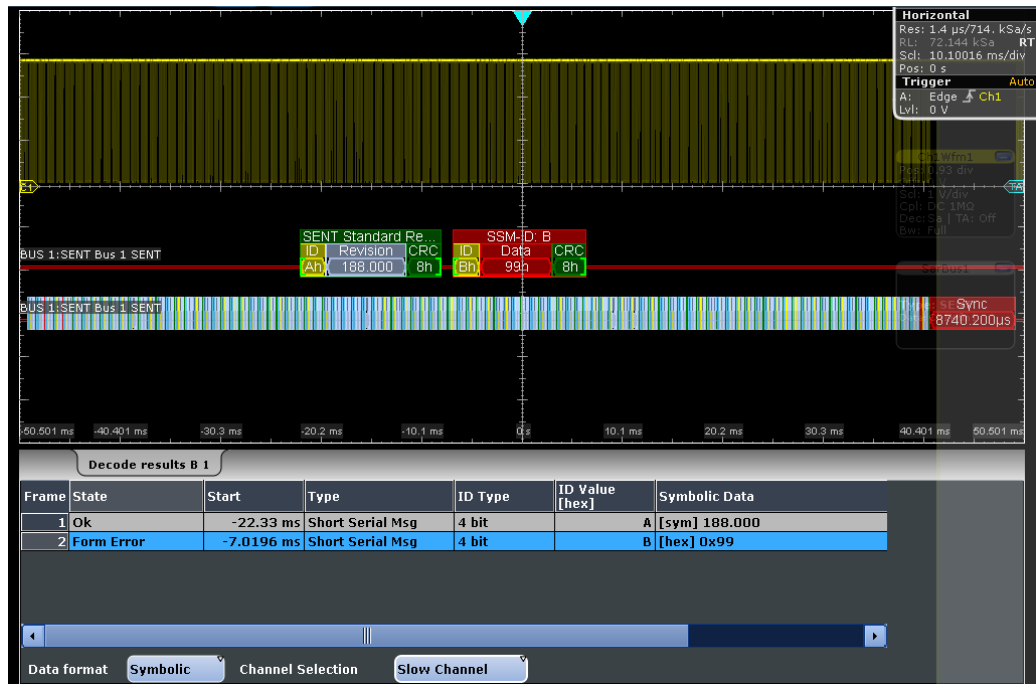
Horizontal
Res: 1.4 µs/714. kSa/s
RL: 72.144 kSa RT
Scl: 10.10016 ms/div
Pos: 0 s
Trigger Auto
A: Edge Ch1
Lvl: 0 V

C1
TA

BUS 1:SENT Bus 1 SENT
SENT Standard Re...
ID Revision CRC
Ah 188.000 8h
SSM-ID: B
ID Data CRC
Bh 99h 8h

BUS 1:SENT Bus 1 SENT
Sync
8740.200µs

-50.501 ms -40.401 ms -30.3 ms -20.2 ms -10.1 ms 0 s 10.1 ms 20.2 ms 30.3 ms 40.401 ms 50.501 ms

Decode results B 1

| Frame | State | Start | Type | ID Type | ID Value [hex] | Symbolic Data |
|---|---|---|---|---|---|---|
| 1 | Ok | -22.33 ms | Short Serial Msg | 4 bit | A | [sym] 188.000 |
| 2 | Form Error | -7.0196 ms | Short Serial Msg | 4 bit | B | [hex] 0x99 |

Data format Symbolic Channel Selection Slow Channel